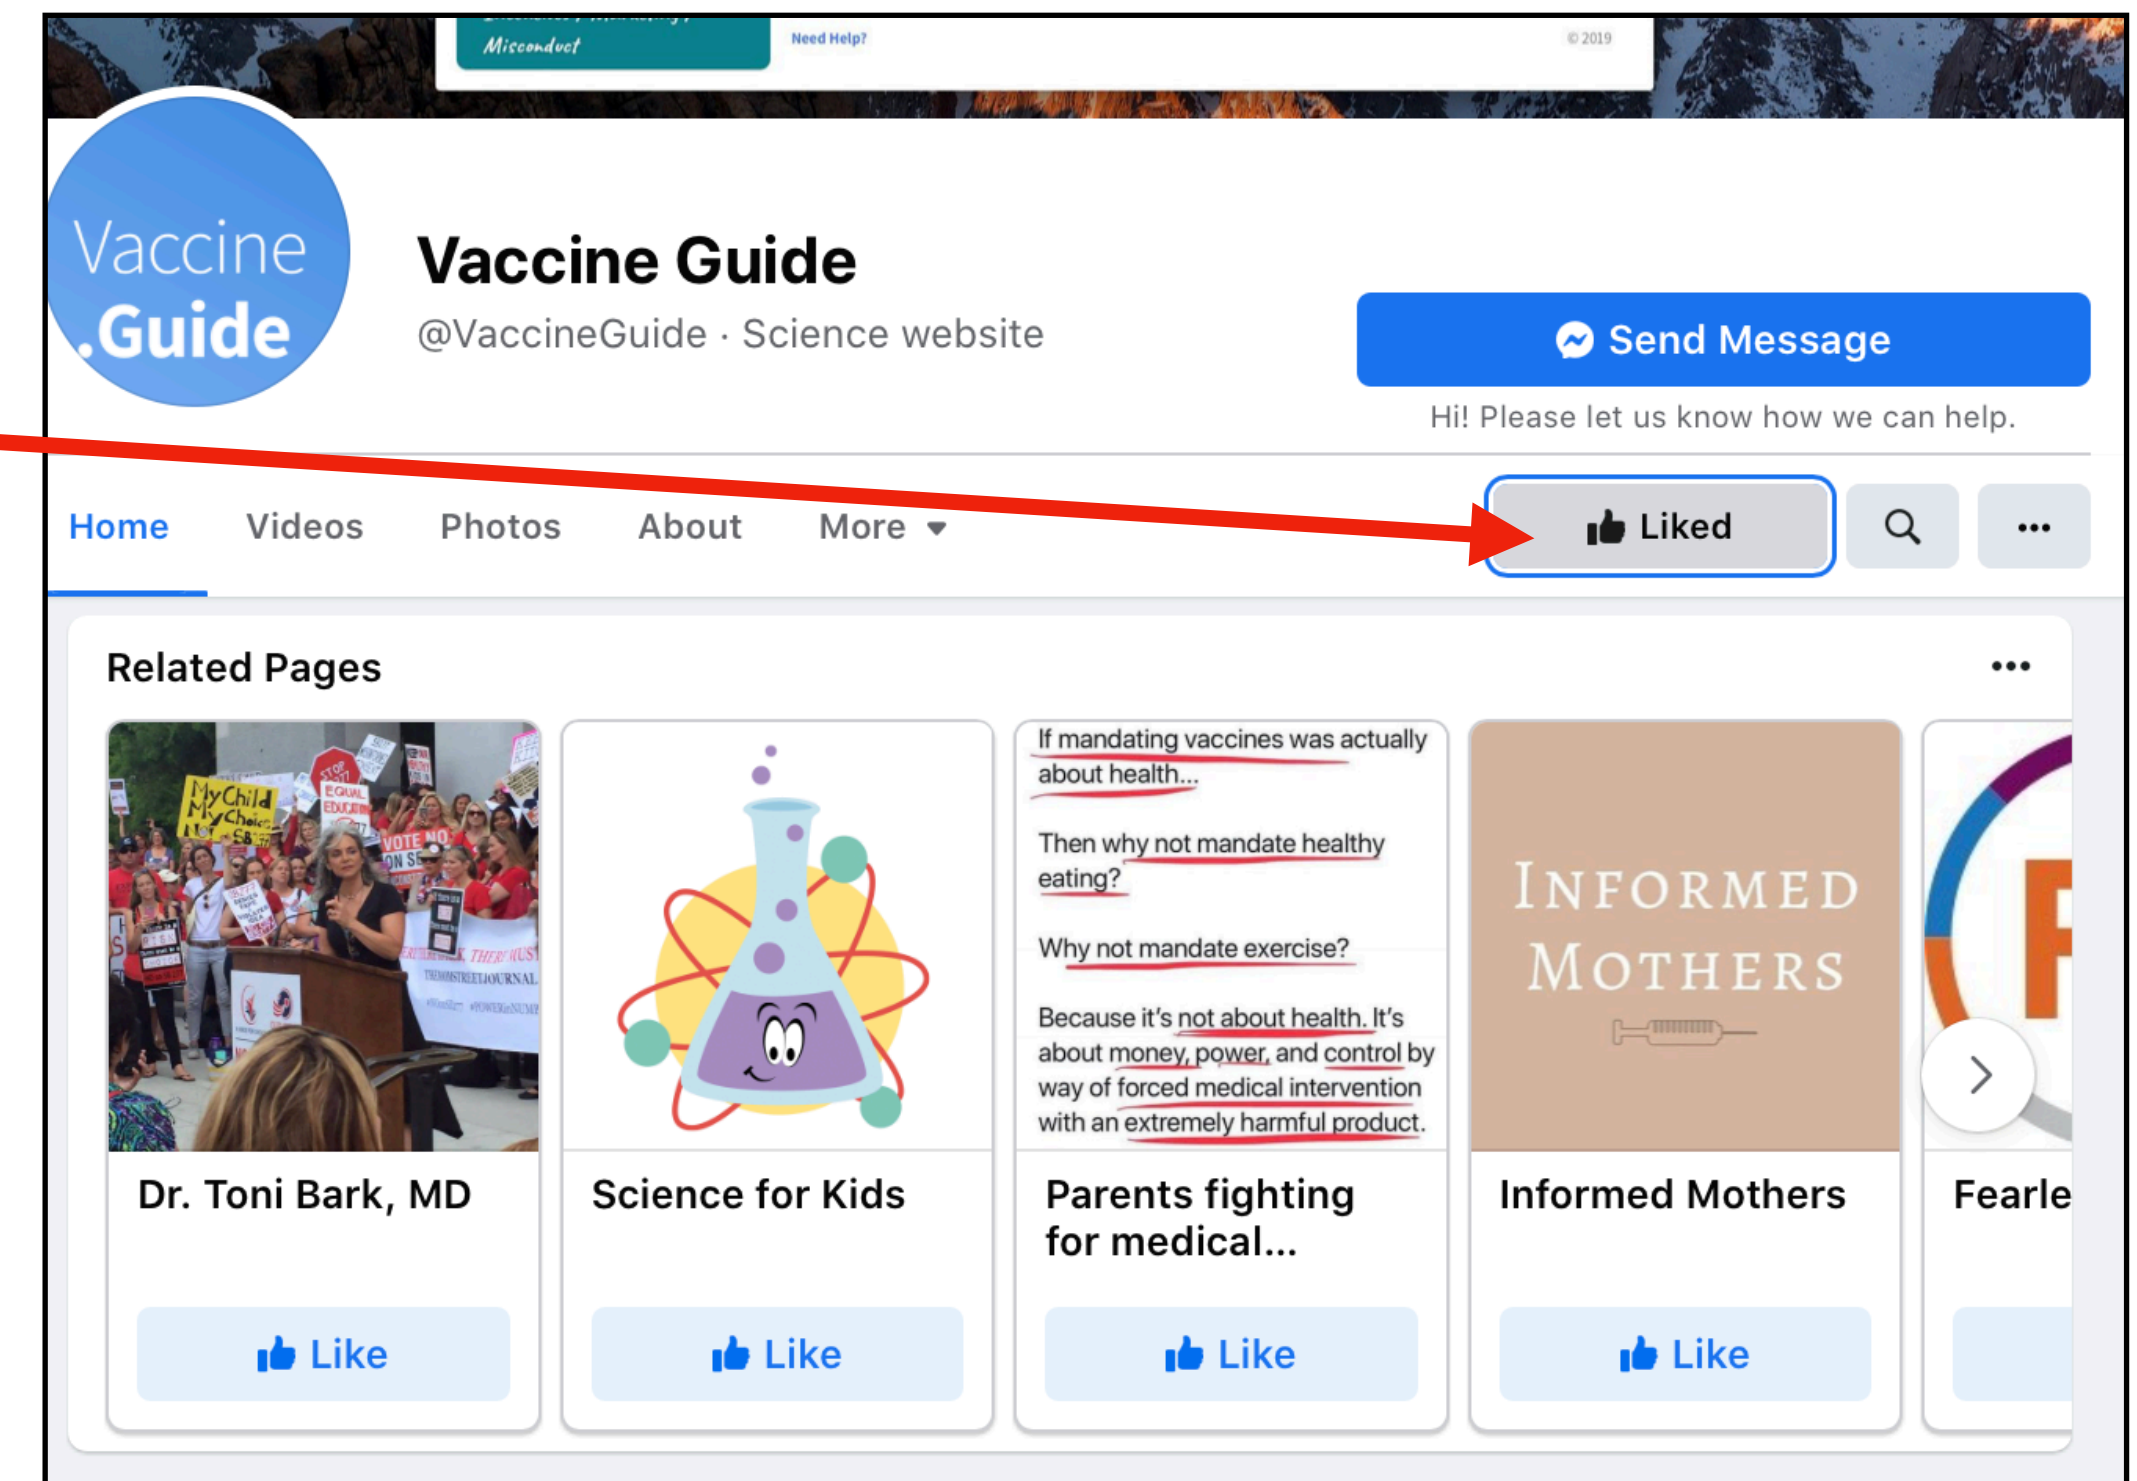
Misconduct

Need Help?

© 2019

Vaccine .Guide

Vaccine Guide

@VaccineGuide · Science website

Send Message

Hi! Please let us know how we can help.

Home Videos Photos About More

Liked

Related Pages

MyChild MyChoice

EQUAL EDUCATION

VOTE NO ON SB

THE SQUARE JOURNAL

Dr. Toni Bark, MD

Like

Science for Kids

Like

If mandating vaccines was actually about health...

Then why not mandate healthy eating?

Why not mandate exercise?

Because it's not about health. It's about money, power, and control by way of forced medical intervention with an extremely harmful product.

Parents fighting for medical...

Like

INFORMED MOTHERS

Informed Mothers

Like

Fearle